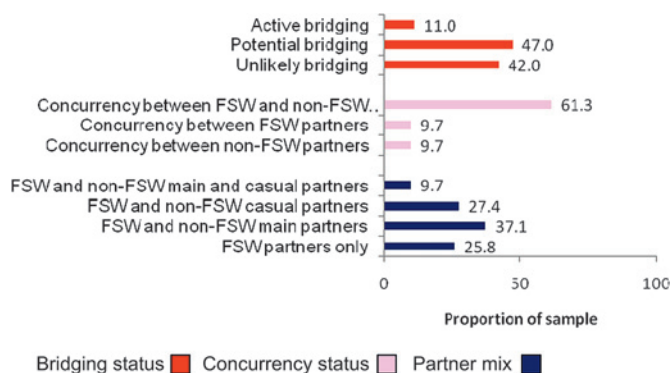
Active bridging 11.0
Potential bridging 47.0
Unlikely bridging 42.0

Concurrency between FSW and non-FSW.. 61.3
Concurrency between FSW partners 9.7
Concurrency between non-FSW partners 9.7

FSW and non-FSW main and casual partners 9.7
FSW and non-FSW casual partners 27.4
FSW and non-FSW main partners 37.1
FSW partners only 25.8

0
50
100

Proportion of sample

Bridging status
Concurrency status
Partner mix